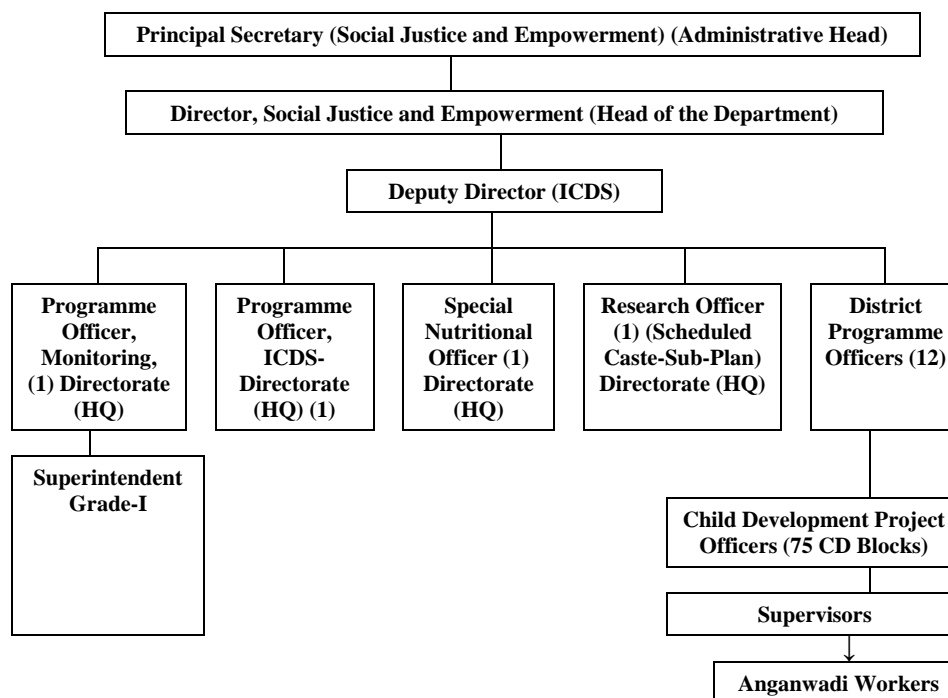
Principal Secretary (Social Justice and Empowerment) (Administrative Head)

Director, Social Justice and Empowerment (Head of the Department)

Deputy Director (ICDS)

Programme Officer, Monitoring, (1) Directorate (HQ)

Programme Officer, ICDS-Directorate (HQ) (1)

Special Nutritional Officer (1) Directorate (HQ)

Research Officer (1) (Scheduled Caste-Sub-Plan) Directorate (HQ)

District Programme Officers (12)

Superintendent Grade-I

Child Development Project Officers (75 CD Blocks)

Supervisors

Anganwadi Workers